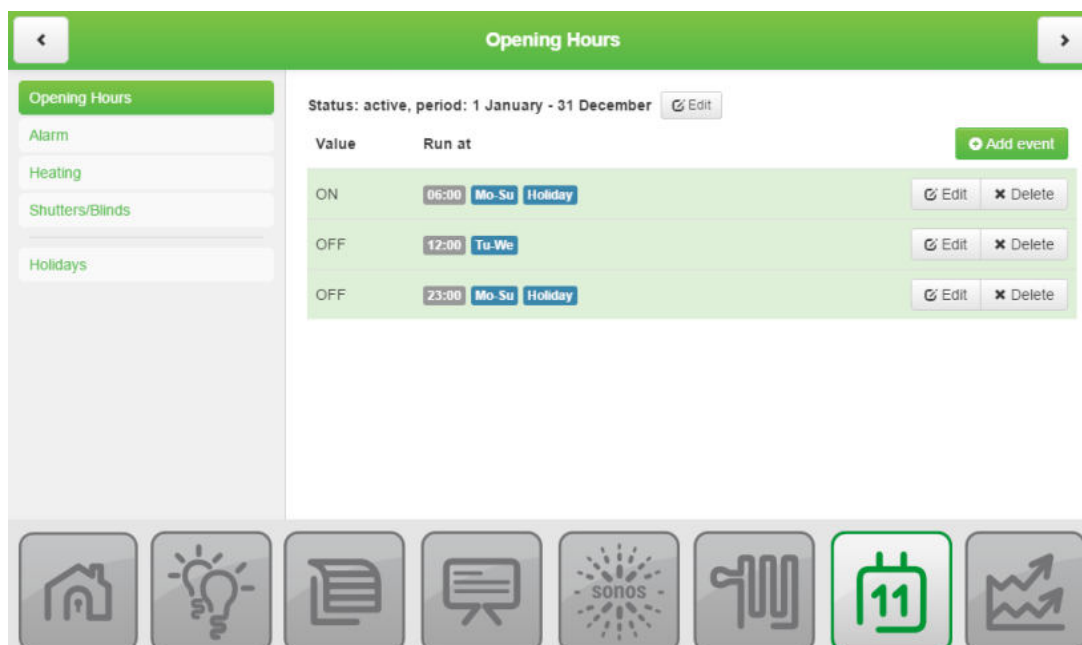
Opening Hours

Opening Hours
Alarm
Heating
Shutters/Blinds
Holidays

Status: active, period: 1 January - 31 December Edit

Value Run at Add event

| Value | Run at | | |
|---|---|---|---|
| ON | 06:00 Mo-Su Holiday | Edit | Delete |
| OFF | 12:00 Tu-We | Edit | Delete |
| OFF | 23:00 Mo-Su Holiday | Edit | Delete |

sonos
11